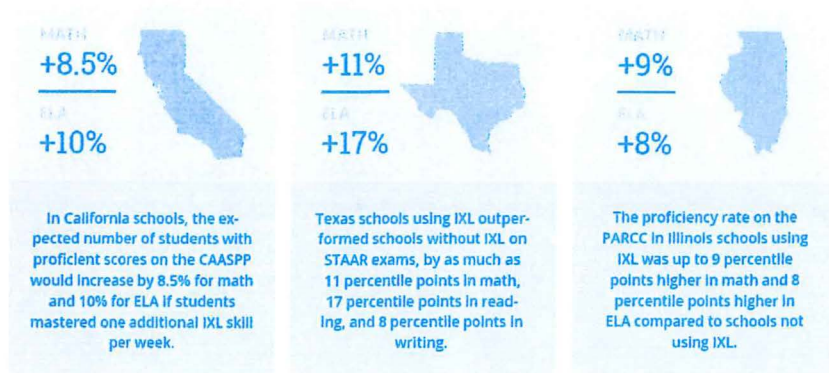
MATH
+8.5%
ELA
+10%

In California schools, the expected number of students with proficient scores on the CAASPP would increase by 8.5% for math and 10% for ELA if students mastered one additional IXL skill per week.

MATH
+11%
ELA
+17%

Texas schools using IXL outperformed schools without IXL on STAAR exams, by as much as 11 percentile points in math, 17 percentile points in reading, and 8 percentile points in writing.

MATH
+9%
ELA
+8%

The proficiency rate on the PARCC in Illinois schools using IXL was up to 9 percentile points higher in math and 8 percentile points higher in ELA compared to schools not using IXL.